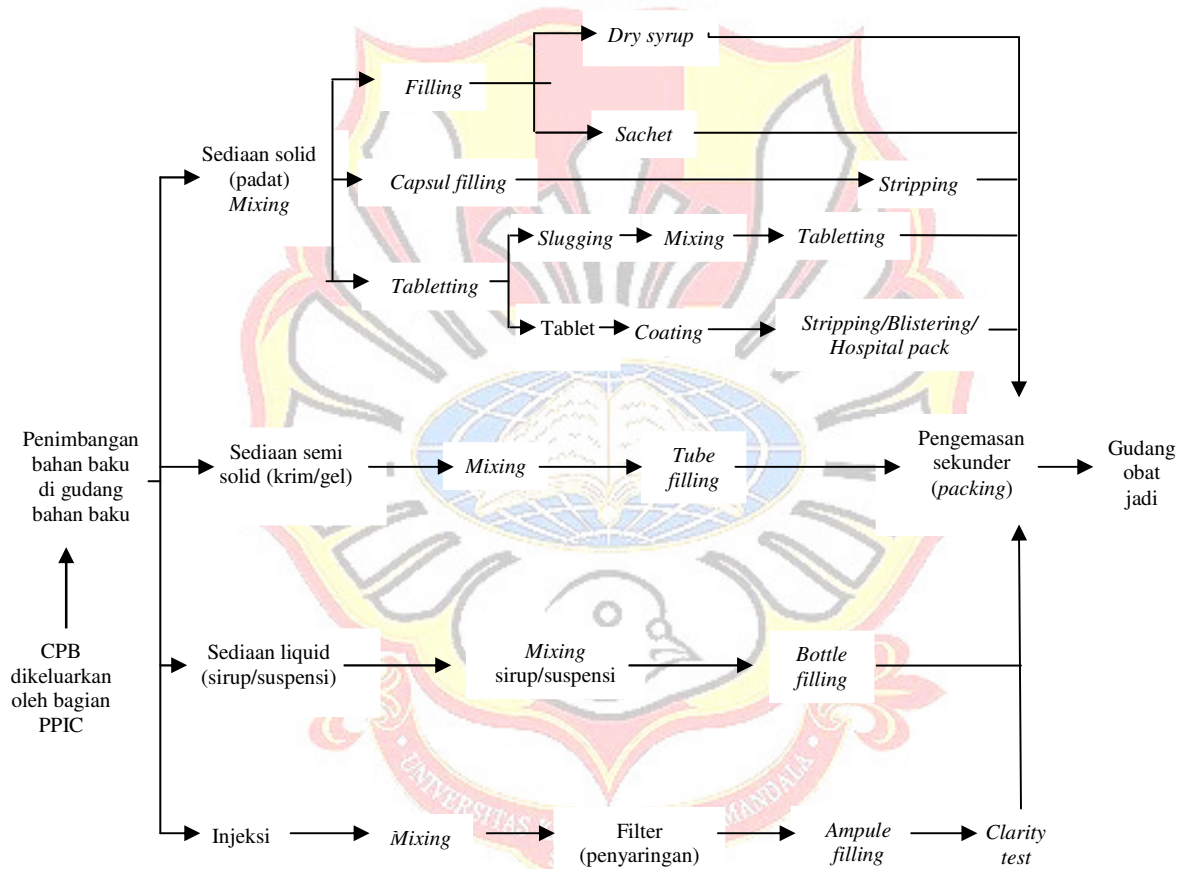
Dry syrup

Filling

Sachet

Sediaan solid (padat) Mixing

Capsul filling

Stripping

Slugging

Mixing

Tabletting

Tabletting

Tablet

Coating

Stripping/Blistering/ Hospital pack

Penimbangan bahan baku di gudang bahan baku

Sediaan semi solid (krim/gel)

Mixing

Tube filling

Pengemasan sekunder (packing)

Gudang obat jadi

CPB dikeluarkan oleh bagian PPIC

Sediaan liquid (sirup/suspensi)

Mixing sirup/suspensi

Bottle filling

Injeksi

Mixing

Filter (penyaringan)

Ampule filling

Clarity test

UNIVERSITAS KATOLIK WIDYA MANDALA